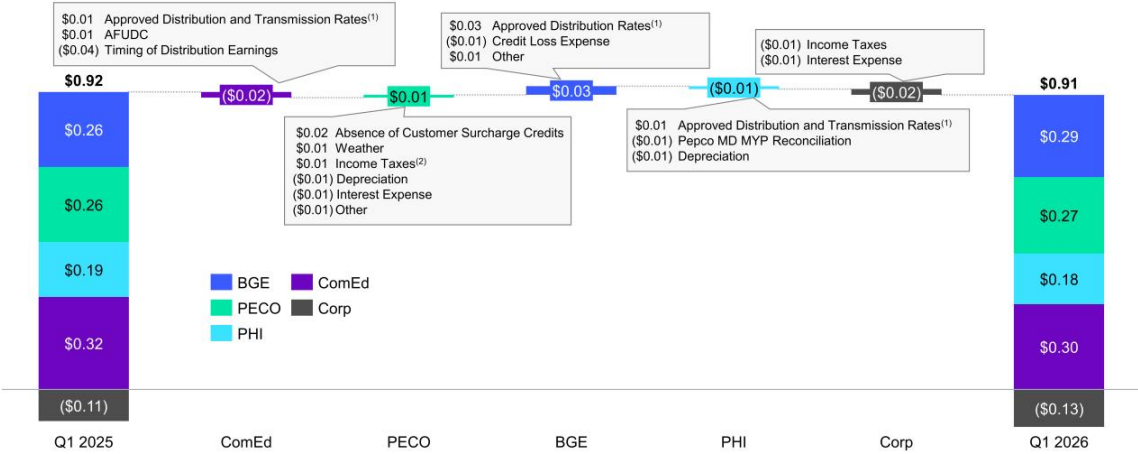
$0.01 Approved Distribution and Transmission Rates$^{(1)}$
$0.01 AFUDC
($0.04) Timing of Distribution Earnings

$0.03 Approved Distribution Rates$^{(1)}$
($0.01) Credit Loss Expense
$0.01 Other

($0.01) Income Taxes
($0.01) Interest Expense

$0.92

($0.02)

$0.01

$0.03

($0.01)

($0.02)

$0.91

$0.02 Absence of Customer Surcharge Credits
$0.01 Weather
$0.01 Income Taxes$^{(2)}$
($0.01) Depreciation
($0.01) Interest Expense
($0.01) Other

$0.01 Approved Distribution and Transmission Rates$^{(1)}$
($0.01) Pepco MD MYP Reconciliation
($0.01) Depreciation

$0.26
$0.26
$0.19
$0.32
($0.11)

BGE
ComEd
PECO
Corp
PHI

$0.29
$0.27
$0.18
$0.30
($0.13)

Q1 2025
ComEd
PECO
BGE
PHI
Corp
Q1 2026